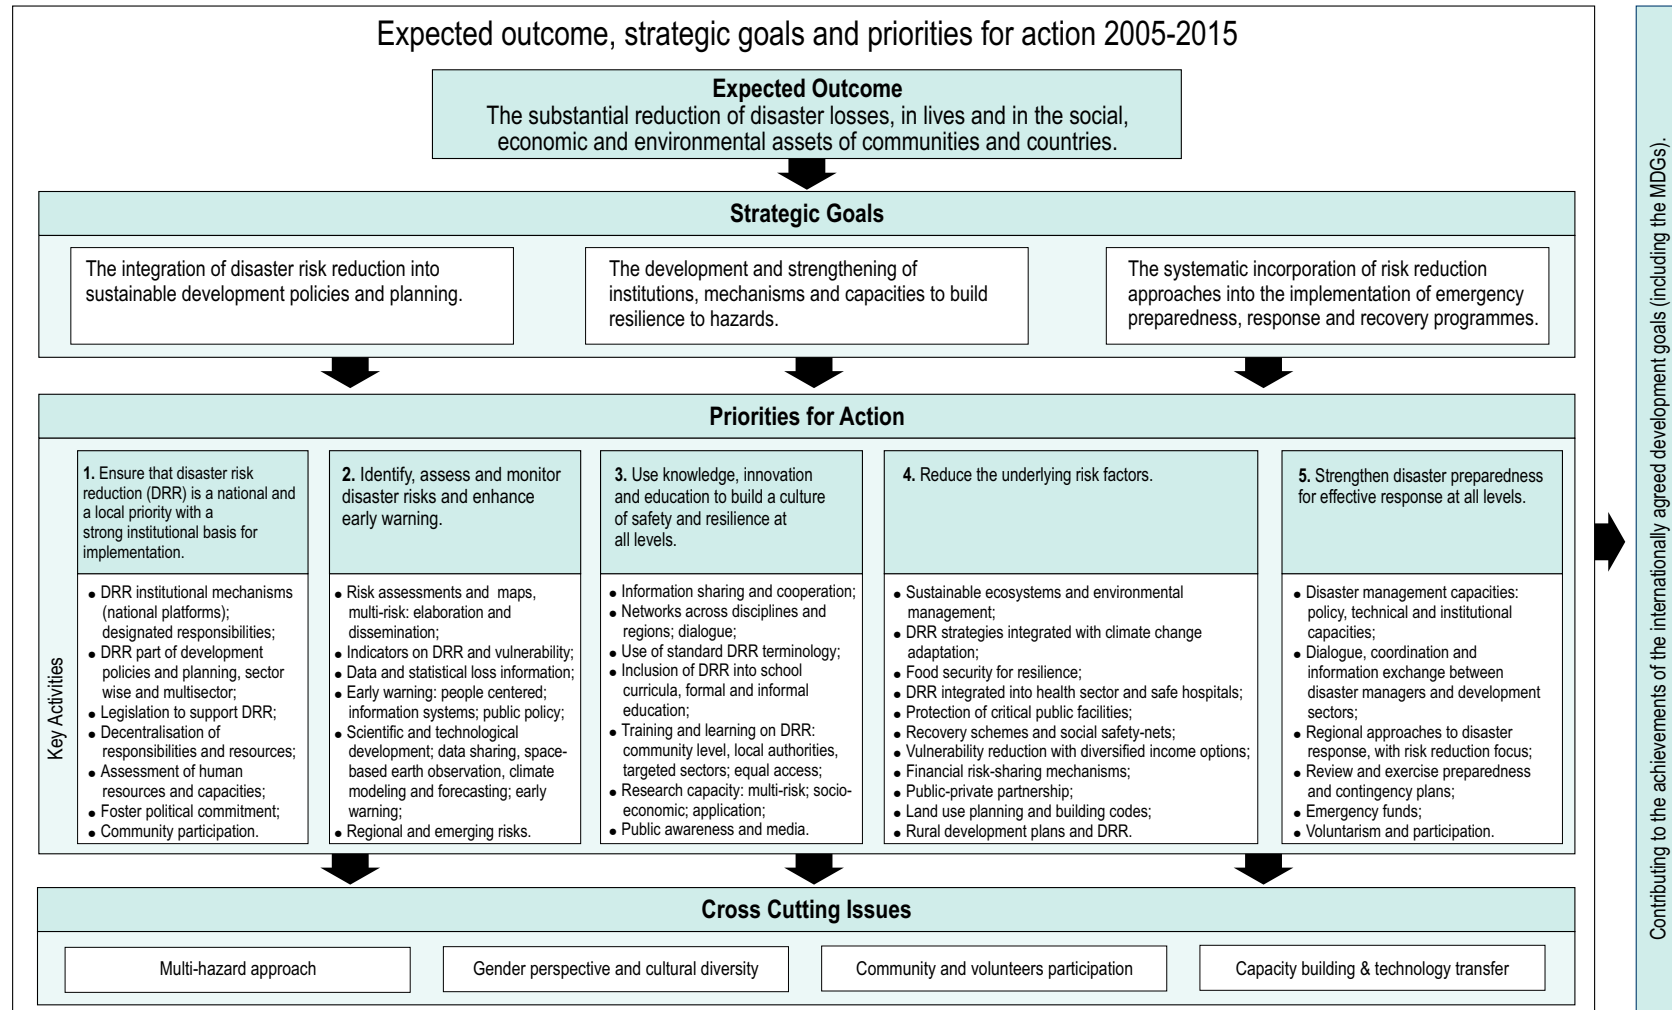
Expected outcome, strategic goals and priorities for action 2005-2015

**Expected Outcome**
The substantial reduction of disaster losses, in lives and in the social, economic and environmental assets of communities and countries.

**Strategic Goals**

The integration of disaster risk reduction into sustainable development policies and planning.

The development and strengthening of institutions, mechanisms and capacities to build resilience to hazards.

The systematic incorporation of risk reduction approaches into the implementation of emergency preparedness, response and recovery programmes.

**Priorities for Action**

Key Activities

**1.** Ensure that disaster risk reduction (DRR) is a national and a local priority with a strong institutional basis for implementation.

- DRR institutional mechanisms (national platforms); designated responsibilities;
- DRR part of development policies and planning, sector wise and multisector;
- Legislation to support DRR;
- Decentralisation of responsibilities and resources;
- Assessment of human resources and capacities;
- Foster political commitment;
- Community participation.

**2.** Identify, assess and monitor disaster risks and enhance early warning.

- Risk assessments and maps, multi-risk: elaboration and dissemination;
- Indicators on DRR and vulnerability;
- Data and statistical loss information;
- Early warning: people centered; information systems; public policy;
- Scientific and technological development; data sharing, space-based earth observation, climate modeling and forecasting; early warning;
- Regional and emerging risks.

**3.** Use knowledge, innovation and education to build a culture of safety and resilience at all levels.

- Information sharing and cooperation;
- Networks across disciplines and regions; dialogue;
- Use of standard DRR terminology;
- Inclusion of DRR into school curricula, formal and informal education;
- Training and learning on DRR: community level, local authorities, targeted sectors; equal access;
- Research capacity: multi-risk; socio-economic; application;
- Public awareness and media.

**4.** Reduce the underlying risk factors.

- Sustainable ecosystems and environmental management;
- DRR strategies integrated with climate change adaptation;
- Food security for resilience;
- DRR integrated into health sector and safe hospitals;
- Protection of critical public facilities;
- Recovery schemes and social safety-nets;
- Vulnerability reduction with diversified income options;
- Financial risk-sharing mechanisms;
- Public-private partnership;
- Land use planning and building codes;
- Rural development plans and DRR.

**5.** Strengthen disaster preparedness for effective response at all levels.

- Disaster management capacities: policy, technical and institutional capacities;
- Dialogue, coordination and information exchange between disaster managers and development sectors;
- Regional approaches to disaster response, with risk reduction focus;
- Review and exercise preparedness and contingency plans;
- Emergency funds;
- Voluntarism and participation.

**Cross Cutting Issues**

Multi-hazard approach

Gender perspective and cultural diversity

Community and volunteers participation

Capacity building & technology transfer

Contributing to the achievements of the internationally agreed development goals (including the MDGs).